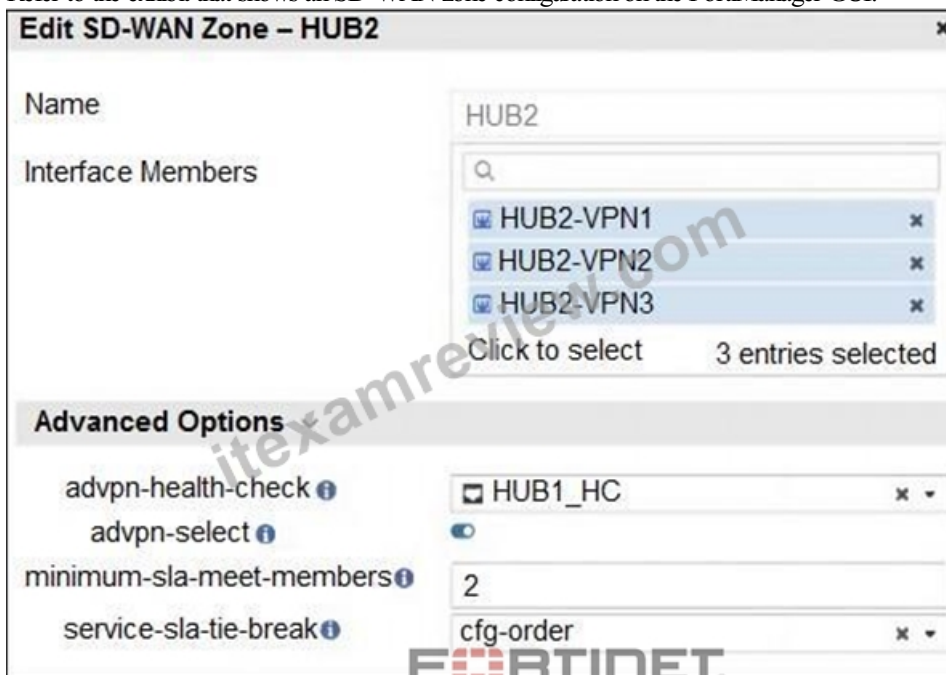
Edit SD-WAN Zone – HUB2

Name HUB2

Interface Members

HUB2-VPN1
HUB2-VPN2
HUB2-VPN3

Click to select 3 entries selected

Advanced Options

advpn-health-check HUB1_HC

advpn-select

minimum-sla-meet-members 2

service-sla-tie-break cfg-order

itexamreview.com

FORTINET